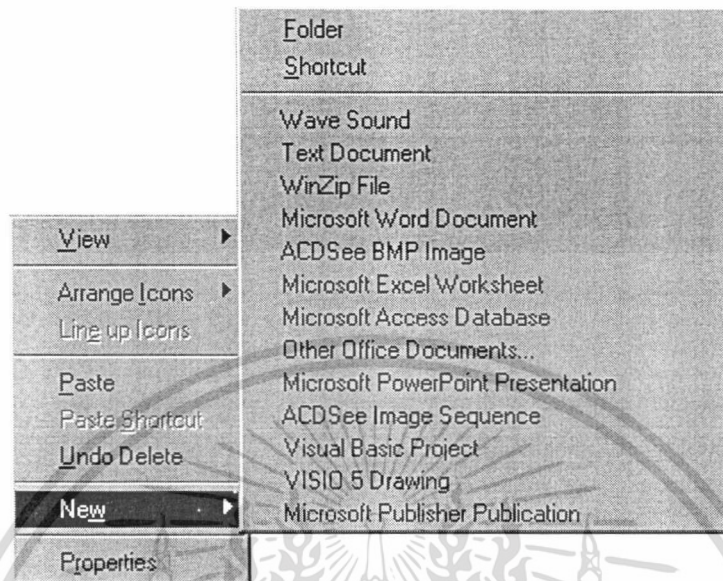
View
Arrange Icons
Line up Icons
Paste
Paste Shortcut
Undo Delete
New
Properties

Folder
Shortcut
Wave Sound
Text Document
WinZip File
Microsoft Word Document
ACDSee BMP Image
Microsoft Excel Worksheet
Microsoft Access Database
Other Office Documents...
Microsoft PowerPoint Presentation
ACDSee Image Sequence
Visual Basic Project
VISIO 5 Drawing
Microsoft Publisher Publication